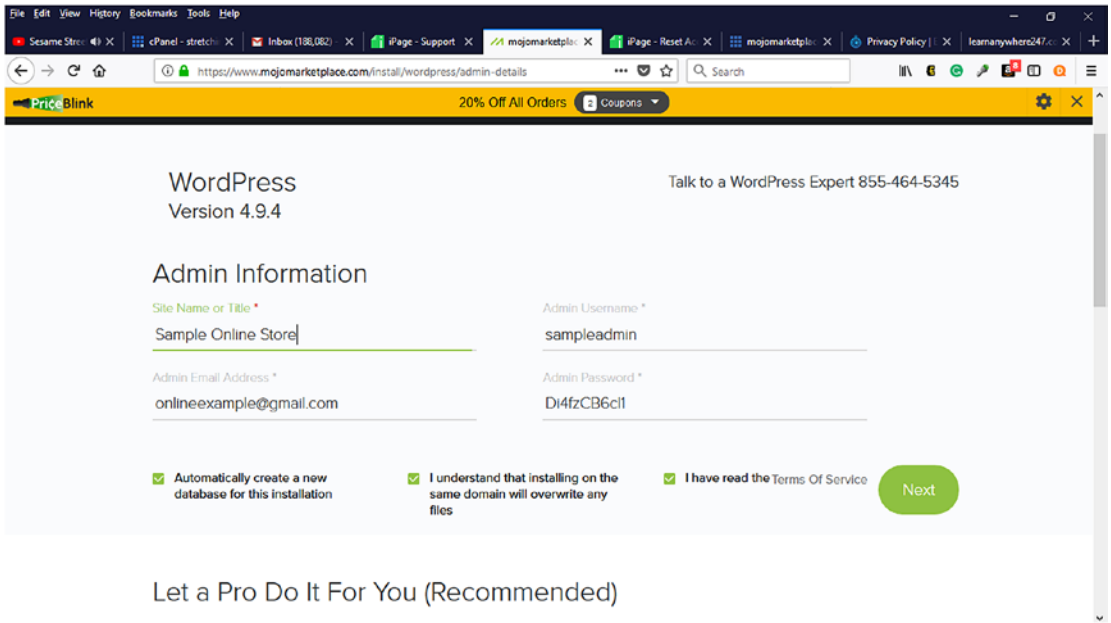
File Edit View History Bookmarks Tools Help

Sesame Stre ✕ | cPanel - stretch ✕ | Inbox (188,082) ✕ | iPage - Support ✕ | mojomarketplac ✕ | iPage - Reset Ac ✕ | mojomarketplac ✕ | Privacy Policy | ✕ | learnanywhere247.c ✕ | +

https://www.mojomarketplace.com/install/wordpress/admin-details

Search

PriceBlink

20% Off All Orders

Coupons

WordPress
Version 4.9.4

Talk to a WordPress Expert 855-464-5345

Admin Information

Site Name or Title *
Sample Online Store

Admin Username *
sampleadmin

Admin Email Address *
onlineexample@gmail.com

Admin Password *
Di4fzCB6cl1

Automatically create a new database for this installation

I understand that installing on the same domain will overwrite any files

I have read the Terms Of Service

Next

Let a Pro Do It For You (Recommended)